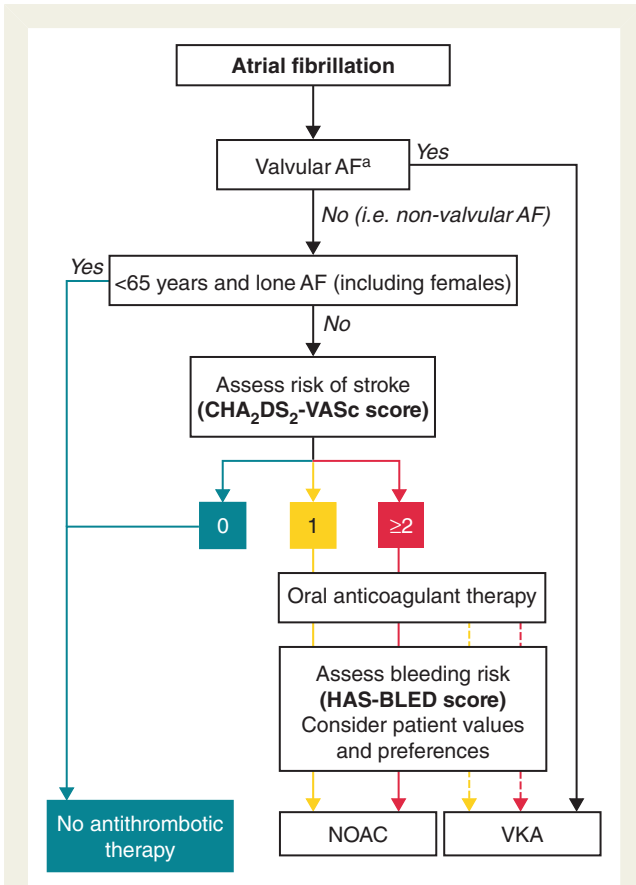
**Atrial fibrillation**

Valvular AF$^a$

Yes

No (i.e. non-valvular AF)

Yes

<65 years and lone AF (including females)

No

Assess risk of stroke
**(CHA$_2$DS$_2$-VASc score)**

0

1

≥2

Oral anticoagulant therapy

Assess bleeding risk
**(HAS-BLED score)**
Consider patient values and preferences

No antithrombotic therapy

NOAC

VKA